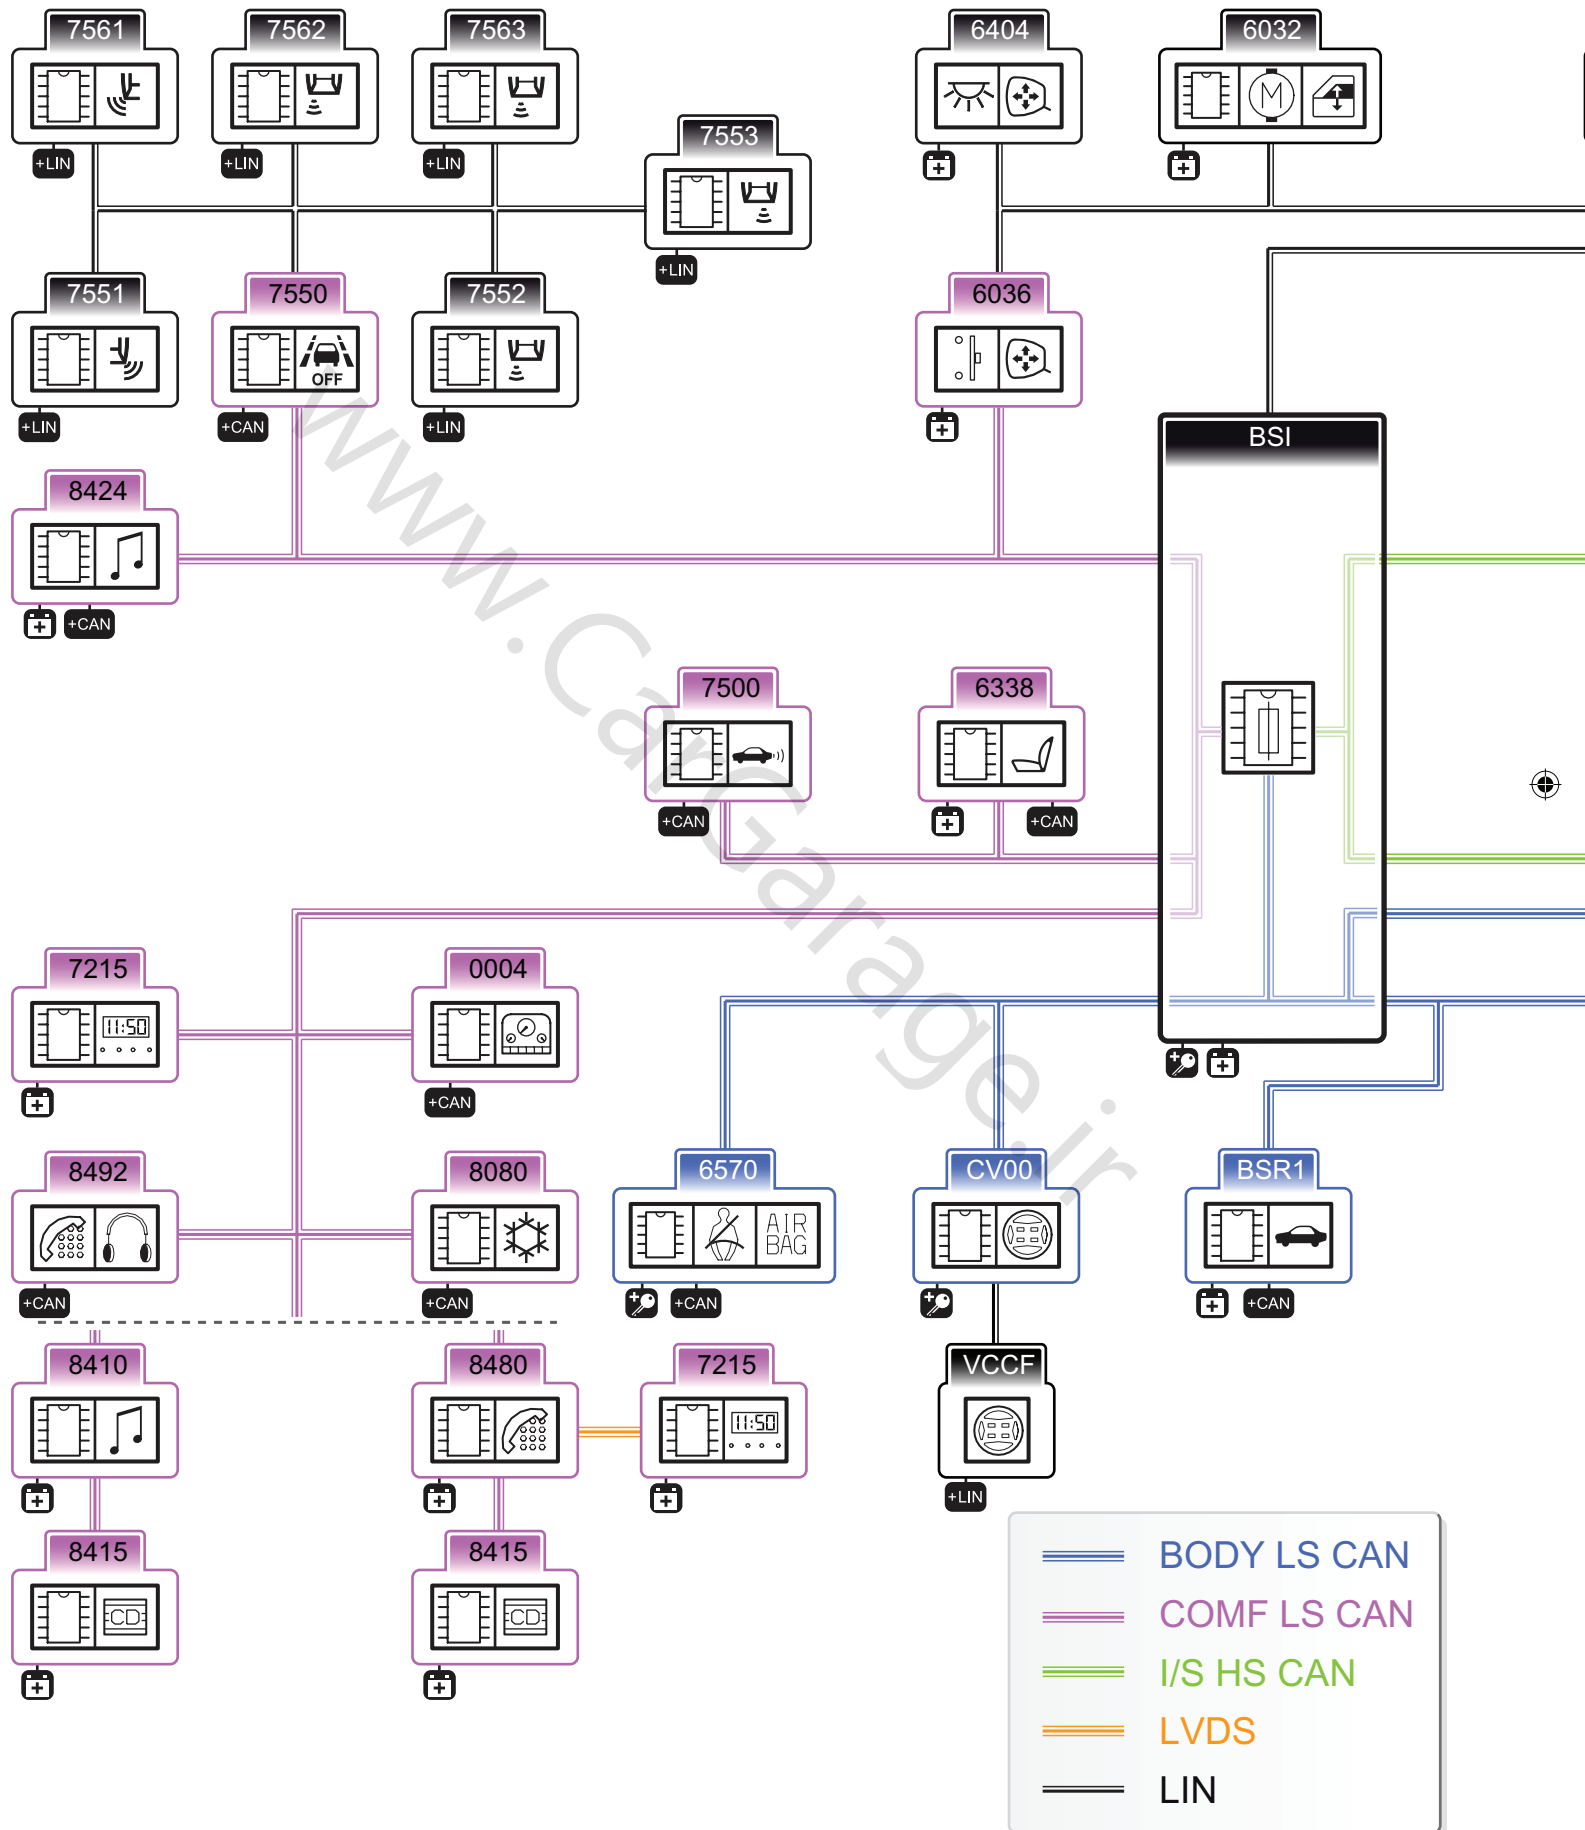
7561
+LIN
7562
+LIN
7563
+LIN
7553
+LIN
6404
6032
7551
+LIN
7550
OFF
+CAN
7552
+LIN
6036
BSI
8424
+CAN
www.CarGarage.ir
7500
+CAN
6338
+CAN
7215
11:50
0004
+CAN
8492
+CAN
8080
+CAN
6570
AIR BAG
+CAN
CV00
BSR1
+CAN
8410
8480
7215
11:50
VCCF
+LIN
8415
CD
8415
CD
BODY LS CAN
COMF LS CAN
I/S HS CAN
LVDS
LIN